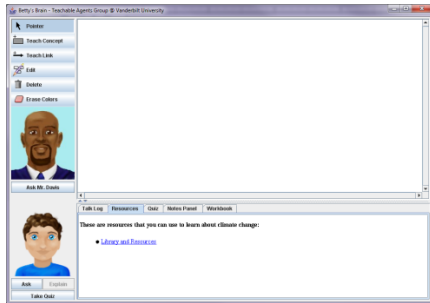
Betty's Brain - Teachable Agents Group © Vanderbilt University

Pointer
Teach Concept
Teach Link
Edit
Delete
Erase Colors

Ask Mr. Davis

Ask
Explain
Take Quiz

Talk Log
Resources
Quiz
Notes Panel
Workbook

These are resources that you can use to learn about climate change:

• Library and Resources